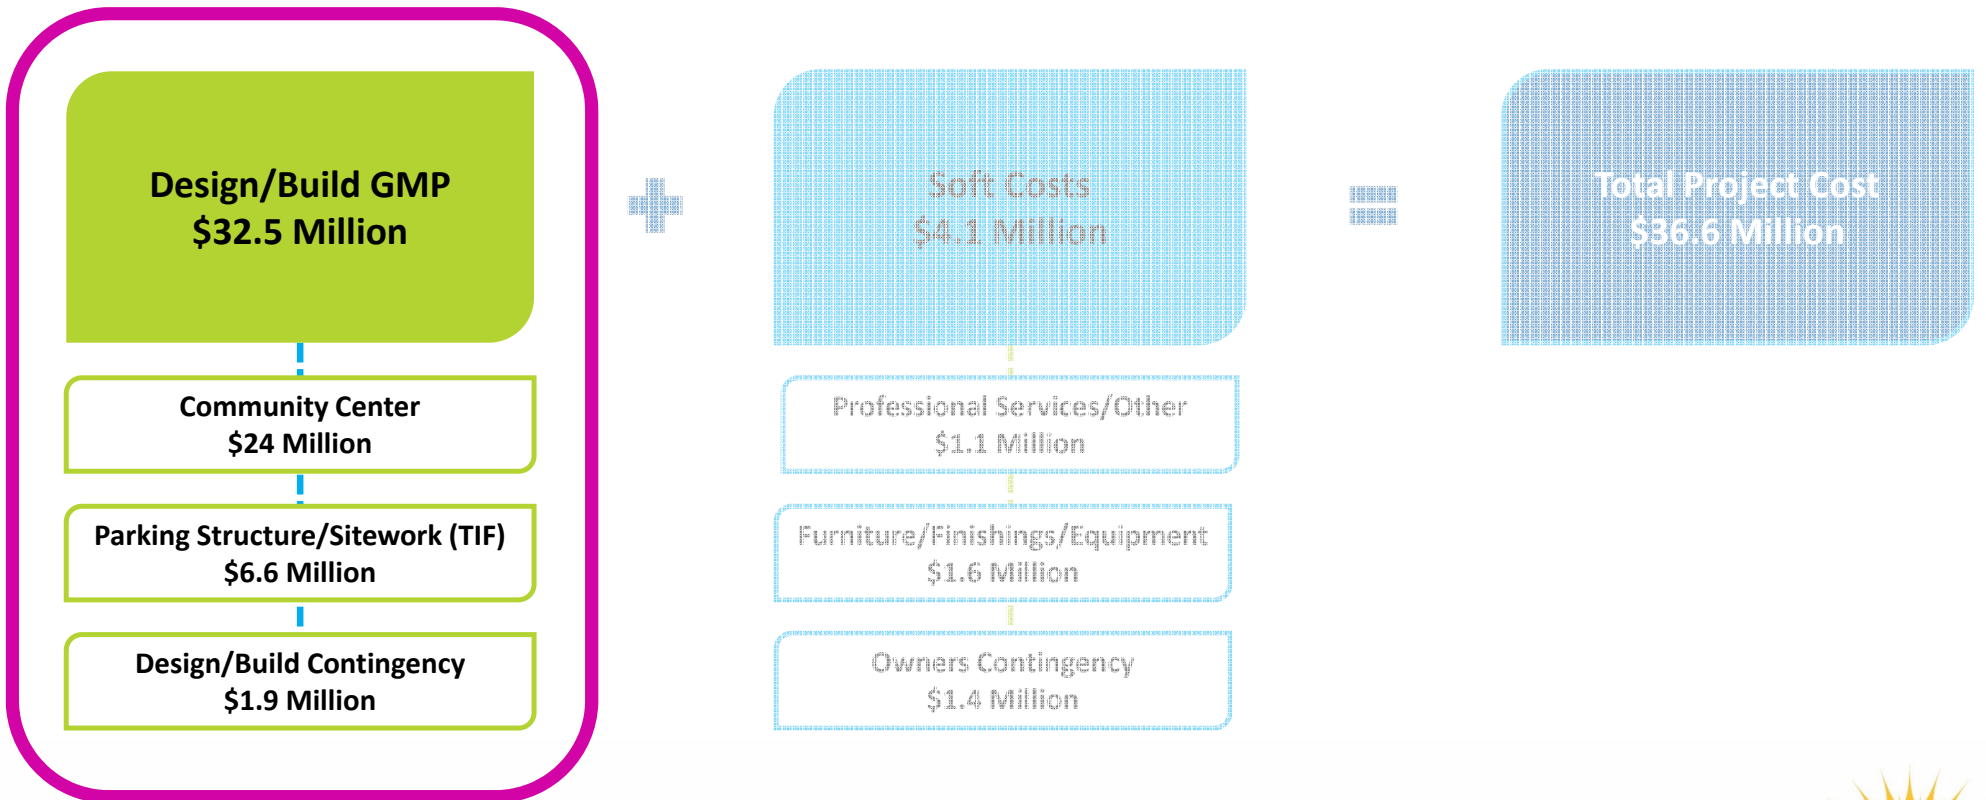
Design/Build GMP
$32.5 Million

Community Center
$24 Million

Parking Structure/Sitework (TIF)
$6.6 Million

Design/Build Contingency
$1.9 Million

+

Soft Costs
$4.1 Million

Professional Services/Other
$1.1 Million

Furniture/Finishings/Equipment
$1.6 Million

Owners Contingency
$1.4 Million

=

Total Project Cost
$36.6 Million